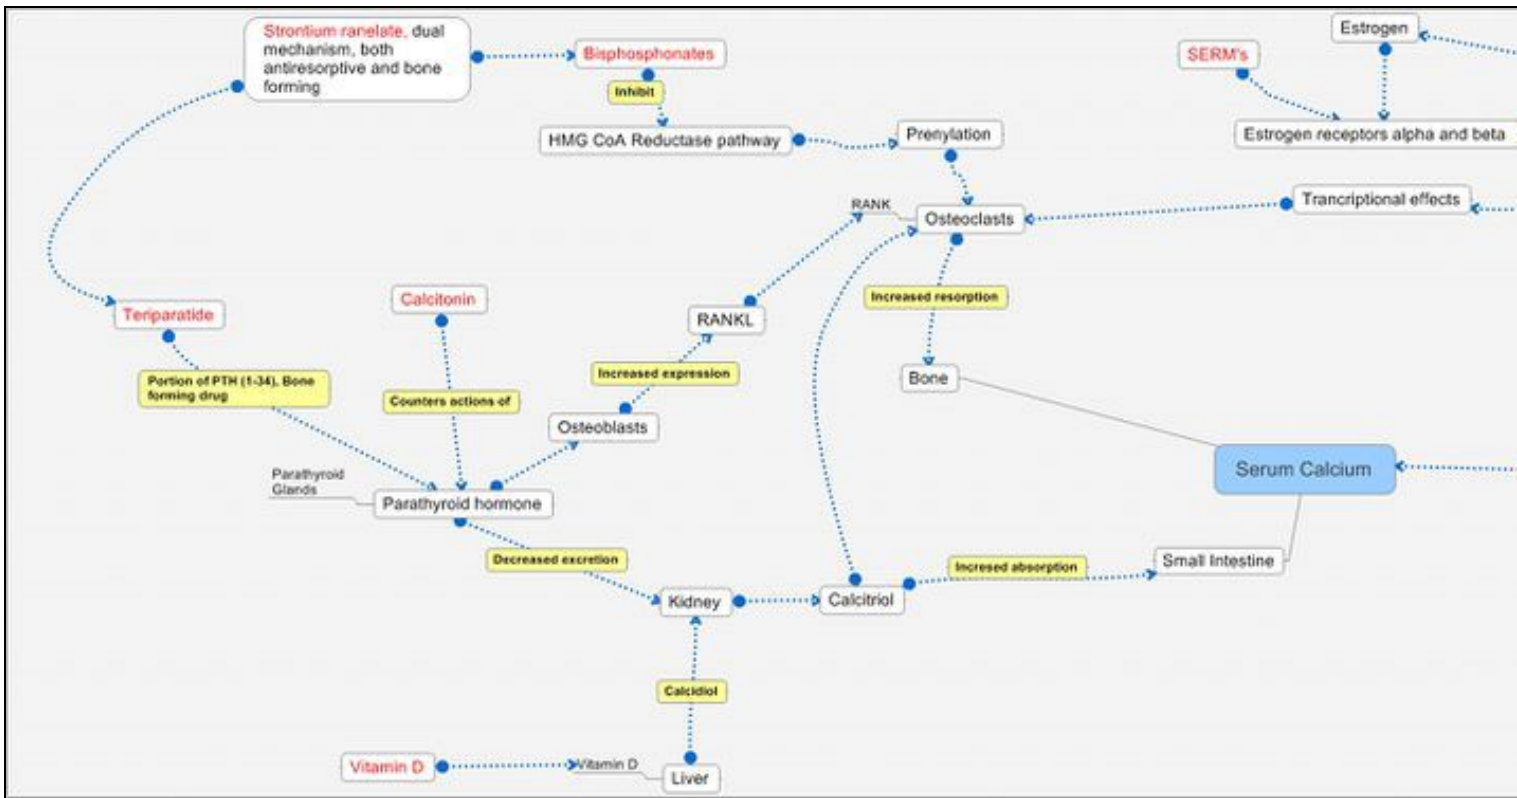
Strontium ranelate, dual mechanism, both antiresorptive and bone forming

Bisphosphonates

Inhibit

HMG CoA Reductase pathway

Prenylation

SERM's

Estrogen

Estrogen receptors alpha and beta

RANK

Osteoclasts

Trancriptional effects

Teriparatide

Calcitonin

RANKL

Increased resorption

Increased expression

Bone

Portion of PTH (1-34), Bone forming drug

Counters actions of

Osteoblasts

Serum Calcium

Parathyroid Glands

Parathyroid hormone

Decreased excretion

Incresed absorption

Small Intestine

Kidney

Calcitriol

Calcidiol

Vitamin D

Vitamin D

Liver